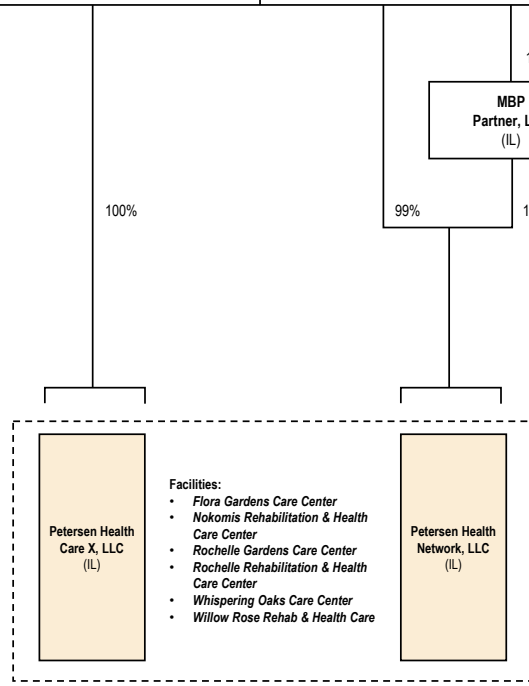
1

MBP Partner, L (IL)

100%

99%

1

Petersen Health Care X, LLC (IL)

Facilities:
• Flora Gardens Care Center
• Nokomis Rehabilitation & Health Care Center
• Rochelle Gardens Care Center
• Rochelle Rehabilitation & Health Care Center
• Whispering Oaks Care Center
• Willow Rose Rehab & Health Care

Petersen Health Network, LLC (IL)